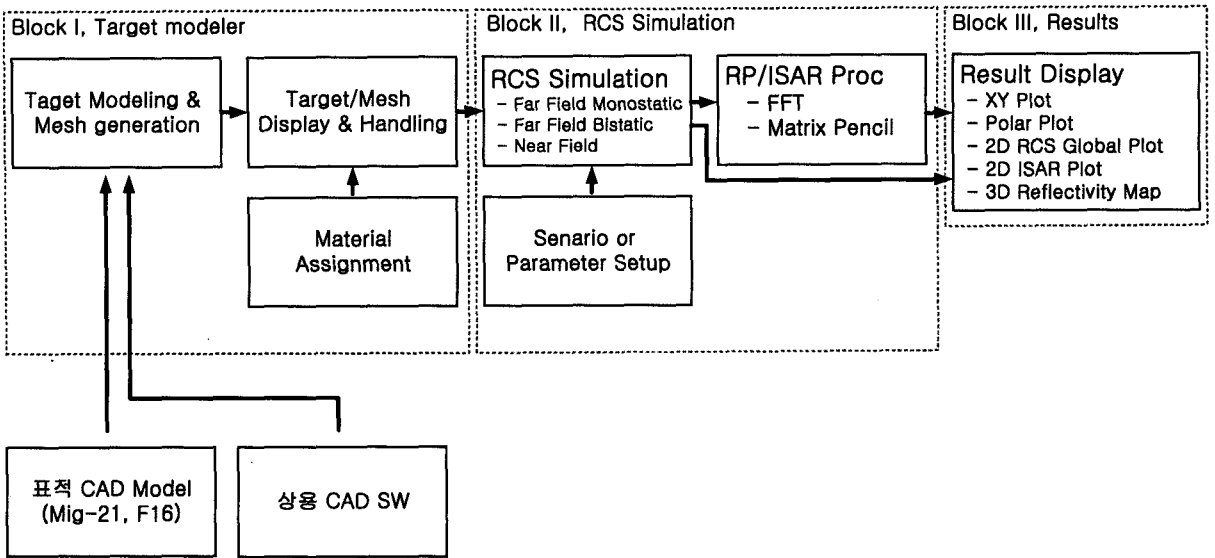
Block I, Target modeler

Taget Modeling & Mesh generation

Target/Mesh Display & Handling

Material Assignment

Block II, RCS Simulation

RCS Simulation
- Far Field Monostatic
- Far Field Bistatic
- Near Field

RP/ISAR Proc
- FFT
- Matrix Pencil

Senario or Parameter Setup

Block III, Results

Result Display
- XY Plot
- Polar Plot
- 2D RCS Global Plot
- 2D ISAR Plot
- 3D Reflectivity Map

표적 CAD Model (Mig-21, F16)

상용 CAD SW